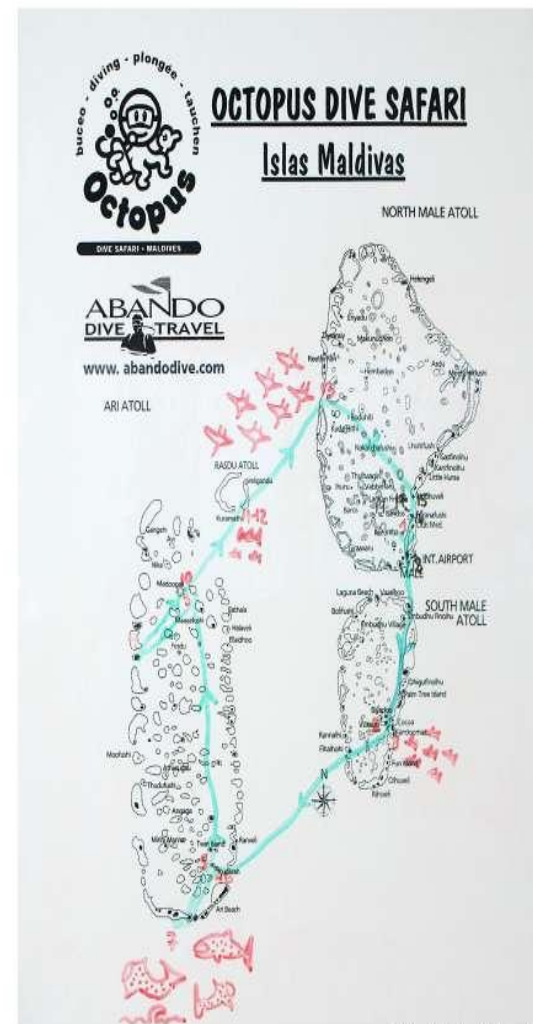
buceo - diving - plongée - tauchen
Octopus
DIVE SAFARI - MALDIVES

OCTOPUS DIVE SAFARI
Islas Maldivas

NORTH MALE ATOLL

ABANDO
DIVE TRAVEL
www.abandodive.com

ARI ATOLL

RASDU ATOLL

INT. AIRPORT
MALE

SOUTH MALE ATOLL

N